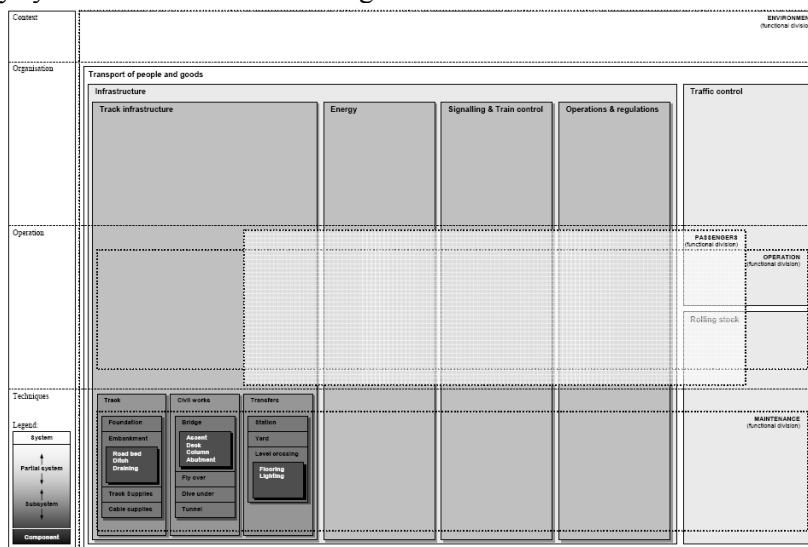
Context

ENVIRONMENT
(functional division)

Organisation

Transport of people and goods

Infrastructure

Traffic control

Track infrastructure

Energy

Signalling & Train control

Operations & regulations

Operation

PASSENGERS
(functional division)

OPERATION
(functional division)

Rolling stock

Techniques

Legend:

System

Partial system

Subsystem

Component

Track

Foundation

Embankment

Road bed
Ditch
Draining

Track Supplies

Cable supplies

Civil works

Bridge

Ascent
Deck
Column
Abutment

Fly over

Dive under

Tunnel

Transfers

Station

Yard

Level crossing

Flooring
Lighting

MAINTENANCE
(functional division)